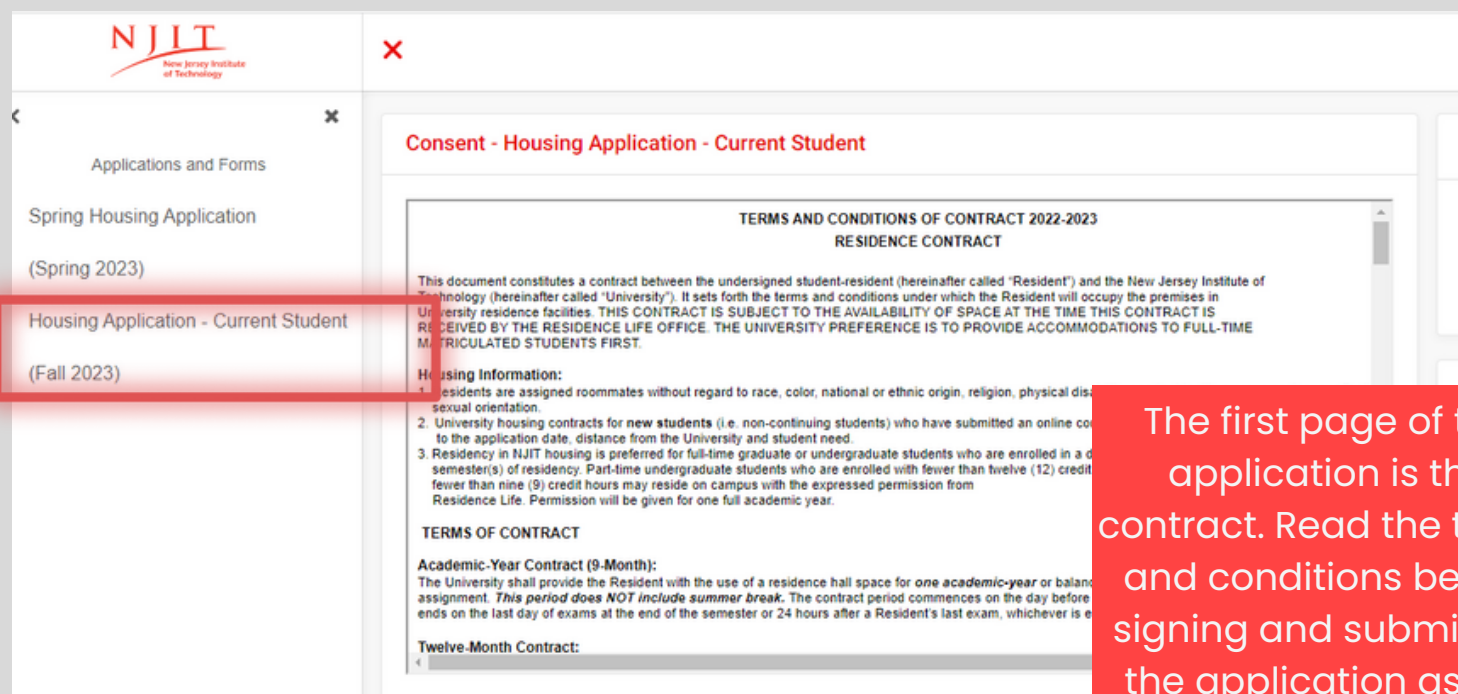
NJIT
New Jersey Institute of Technology

×

Applications and Forms

Spring Housing Application

(Spring 2023)

Housing Application - Current Student

(Fall 2023)

Consent - Housing Application - Current Student

TERMS AND CONDITIONS OF CONTRACT 2022-2023
RESIDENCE CONTRACT

This document constitutes a contract between the undersigned student-resident (hereinafter called "Resident") and the New Jersey Institute of Technology (hereinafter called "University"). It sets forth the terms and conditions under which the Resident will occupy the premises in University residence facilities. THIS CONTRACT IS SUBJECT TO THE AVAILABILITY OF SPACE AT THE TIME THIS CONTRACT IS RECEIVED BY THE RESIDENCE LIFE OFFICE. THE UNIVERSITY PREFERENCE IS TO PROVIDE ACCOMMODATIONS TO FULL-TIME MATRICULATED STUDENTS FIRST.

Housing Information:
1. Residents are assigned roommates without regard to race, color, national or ethnic origin, religion, physical dis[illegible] sexual orientation.
2. University housing contracts for new students (i.e. non-continuing students) who have submitted an online co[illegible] to the application date, distance from the University and student need.
3. Residency in NJIT housing is preferred for full-time graduate or undergraduate students who are enrolled in a d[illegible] semester(s) of residency. Part-time undergraduate students who are enrolled with fewer than twelve (12) credit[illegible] fewer than nine (9) credit hours may reside on campus with the expressed permission from Residence Life. Permission will be given for one full academic year.

TERMS OF CONTRACT

Academic-Year Contract (9-Month):
The University shall provide the Resident with the use of a residence hall space for one academic-year or balan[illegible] assignment. This period does NOT include summer break. The contract period commences on the day before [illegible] ends on the last day of exams at the end of the semester or 24 hours after a Resident's last exam, whichever is e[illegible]

Twelve-Month Contract:

The first page of t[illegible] application is th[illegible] contract. Read the t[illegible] and conditions be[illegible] signing and submi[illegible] the application as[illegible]